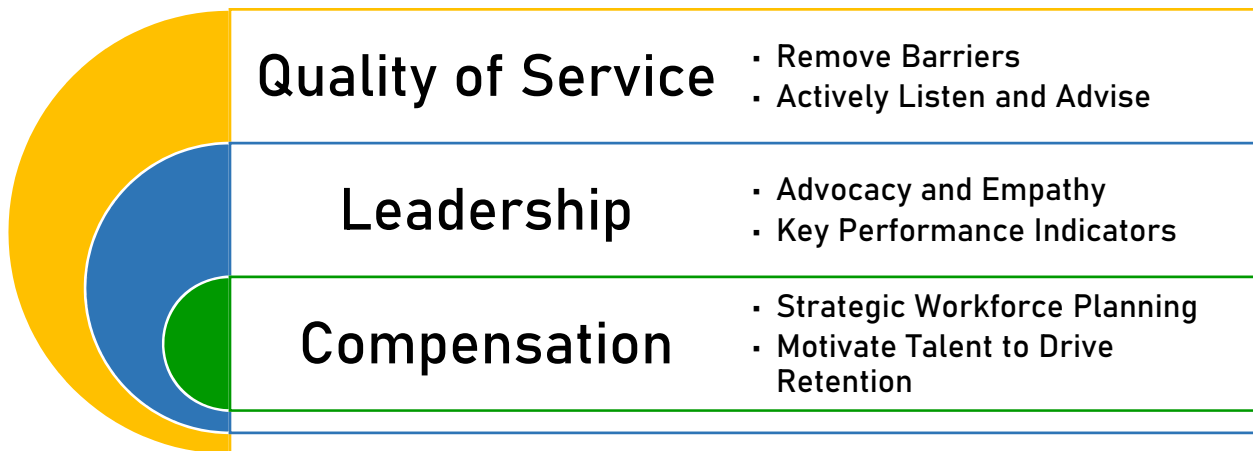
Quality of Service

- Remove Barriers
- Actively Listen and Advise

Leadership

- Advocacy and Empathy
- Key Performance Indicators

Compensation

- Strategic Workforce Planning
- Motivate Talent to Drive Retention